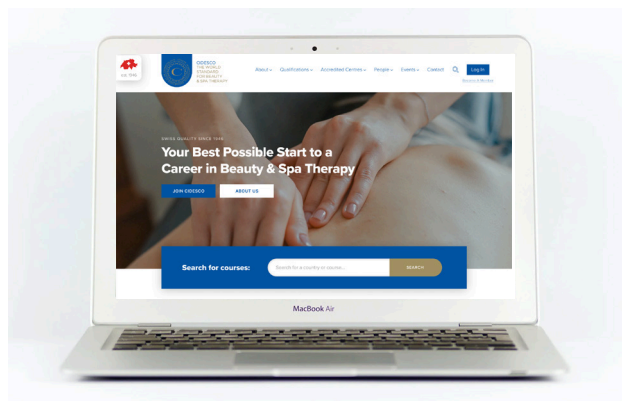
est. 1946

CIDESCO
THE WORLD STANDARD FOR BEAUTY & SPA THERAPY

About ⌄ Qualifications ⌄ Accredited Centres ⌄ People ⌄ Events ⌄ Contact

Log In

Become a Member

SWISS QUALITY SINCE 1946

Your Best Possible Start to a Career in Beauty & Spa Therapy

JOIN CIDESCO

ABOUT US

Search for courses:

Search for a country or course...

SEARCH

MacBook Air